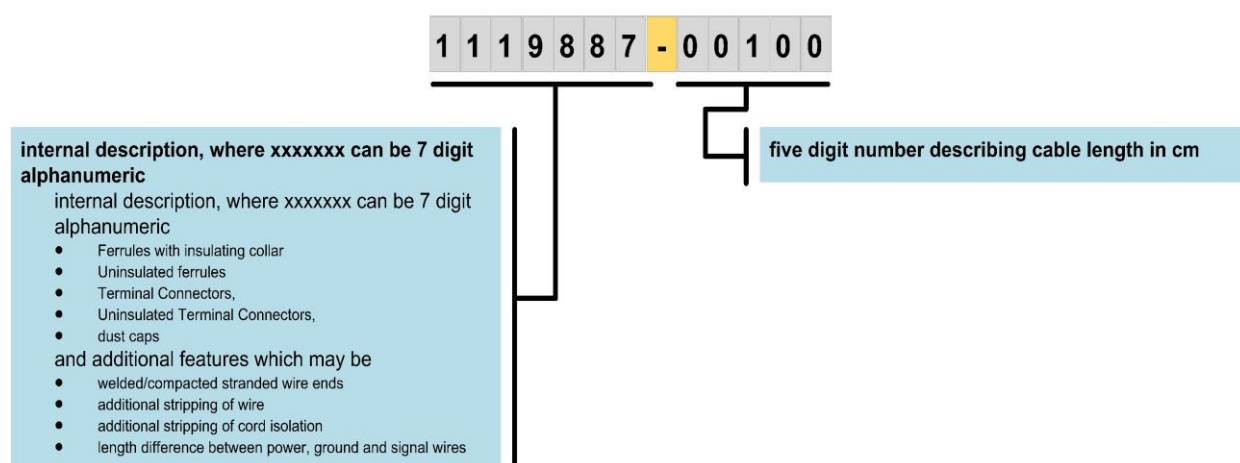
| 1 | 1 | 1 | 9 | 8 | 8 | 7 | - | 0 | 0 | 1 | 0 | 0 |
|---|---|---|---|---|---|---|---|---|---|---|---|---|

internal description, where xxxxxxx can be 7 digit alphanumeric

internal description, where xxxxxxx can be 7 digit alphanumeric
- Ferrules with insulating collar
- Uninsulated ferrules
- Terminal Connectors,
- Uninsulated Terminal Connectors,
- dust caps

and additional features which may be
- welded/compacted stranded wire ends
- additional stripping of wire
- additional stripping of cord isolation
- length difference between power, ground and signal wires

five digit number describing cable length in cm